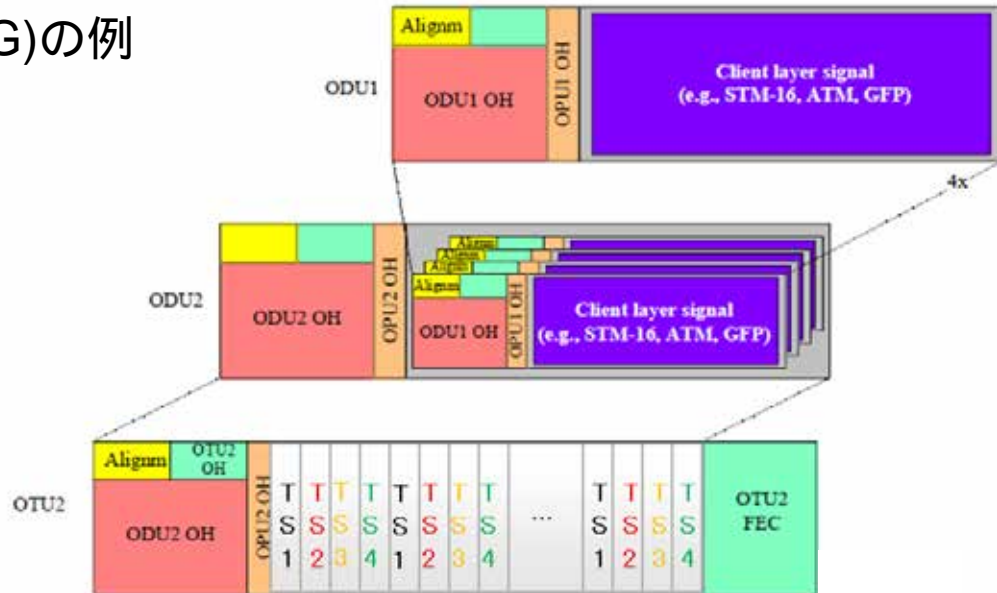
G)の例

Alignm
ODU1
ODU1 OH
OPU1 OH
Client layer signal (e.g., STM-16, ATM, GFP)

4x

ODU2
ODU2 OH
OPU2 OH
Alignm
Alignm
Alignm
Alignm
ODU1 OH
OPU1 OH
Client layer signal (e.g., STM-16, ATM, GFP)

OTU2
Alignm
OTU2 OH
ODU2 OH
OPU2 OH
T S 1
T S 2
T S 3
T S 4
T S 1
T S 2
T S 3
T S 4
...
T S 1
T S 2
T S 3
T S 4
OTU2 FEC